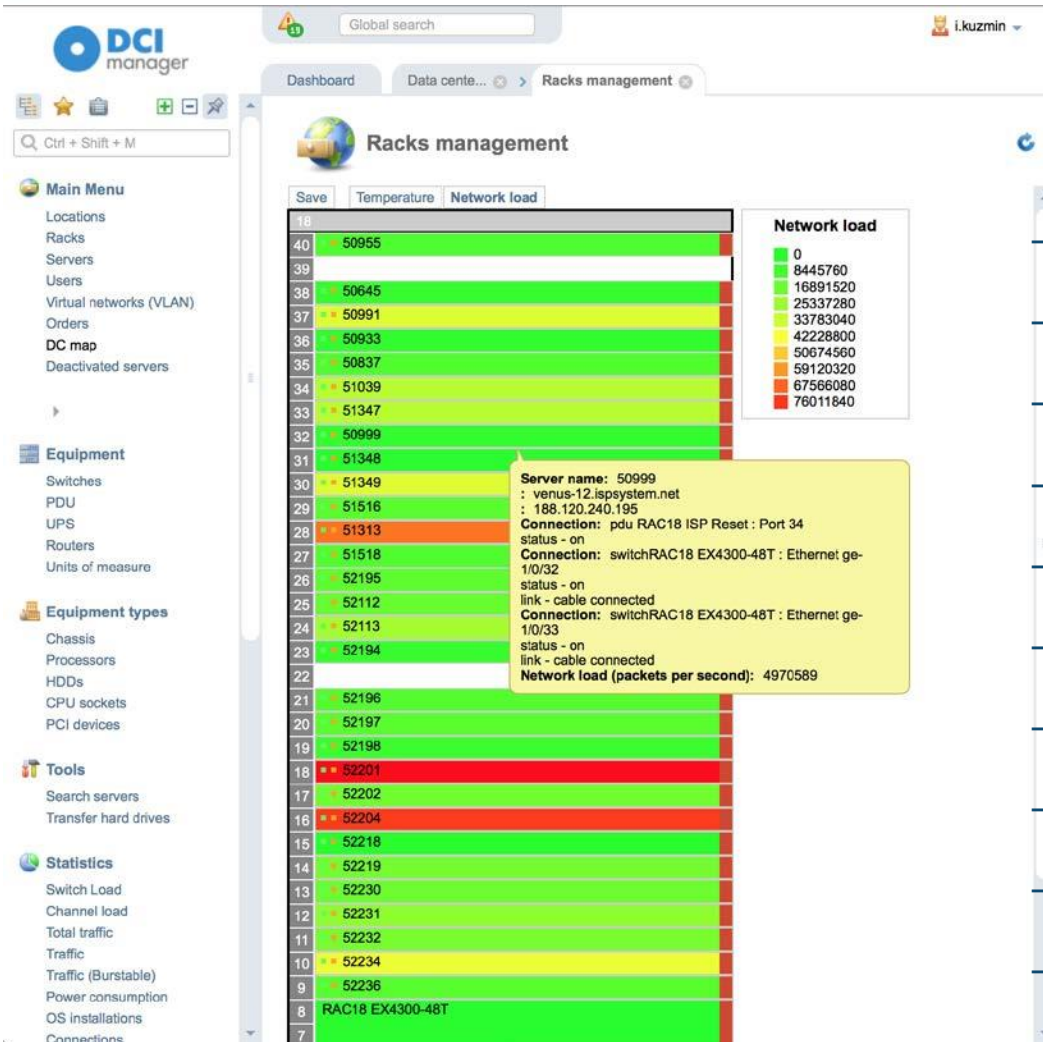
DCI manager

13

Global search

i.kuzmin

Q Ctrl + Shift + M

Main Menu
Locations
Racks
Servers
Users
Virtual networks (VLAN)
Orders
DC map
Deactivated servers

Equipment
Switches
PDU
UPS
Routers
Units of measure

Equipment types
Chassis
Processors
HDDs
CPU sockets
PCI devices

Tools
Search servers
Transfer hard drives

Statistics
Switch Load
Channel load
Total traffic
Traffic
Traffic (Burstable)
Power consumption
OS installations
Connections

Dashboard | Data cente... > Racks management

Racks management

Save | Temperature | Network load

18
40 50955
39
38 50645
37 50991
36 50933
35 50837
34 51039
33 51347
32 50999
31 51348
30 51349
29 51516
28 51313
27 51518
26 52195
25 52112
24 52113
23 52194
22
21 52196
20 52197
19 52198
18 52201
17 52202
16 52204
15 52218
14 52219
13 52230
12 52231
11 52232
10 52234
9 52236
8 RAC18 EX4300-48T
7

Network load
0
8445760
16891520
25337280
33783040
42228800
50674560
59120320
67566080
76011840

Server name: 50999
: venus-12.ispsystem.net
: 188.120.240.195
Connection: pdu RAC18 ISP Reset : Port 34
status - on
Connection: switchRAC18 EX4300-48T : Ethernet ge-1/0/32
status - on
link - cable connected
Connection: switchRAC18 EX4300-48T : Ethernet ge-1/0/33
status - on
link - cable connected
Network load (packets per second): 4970589